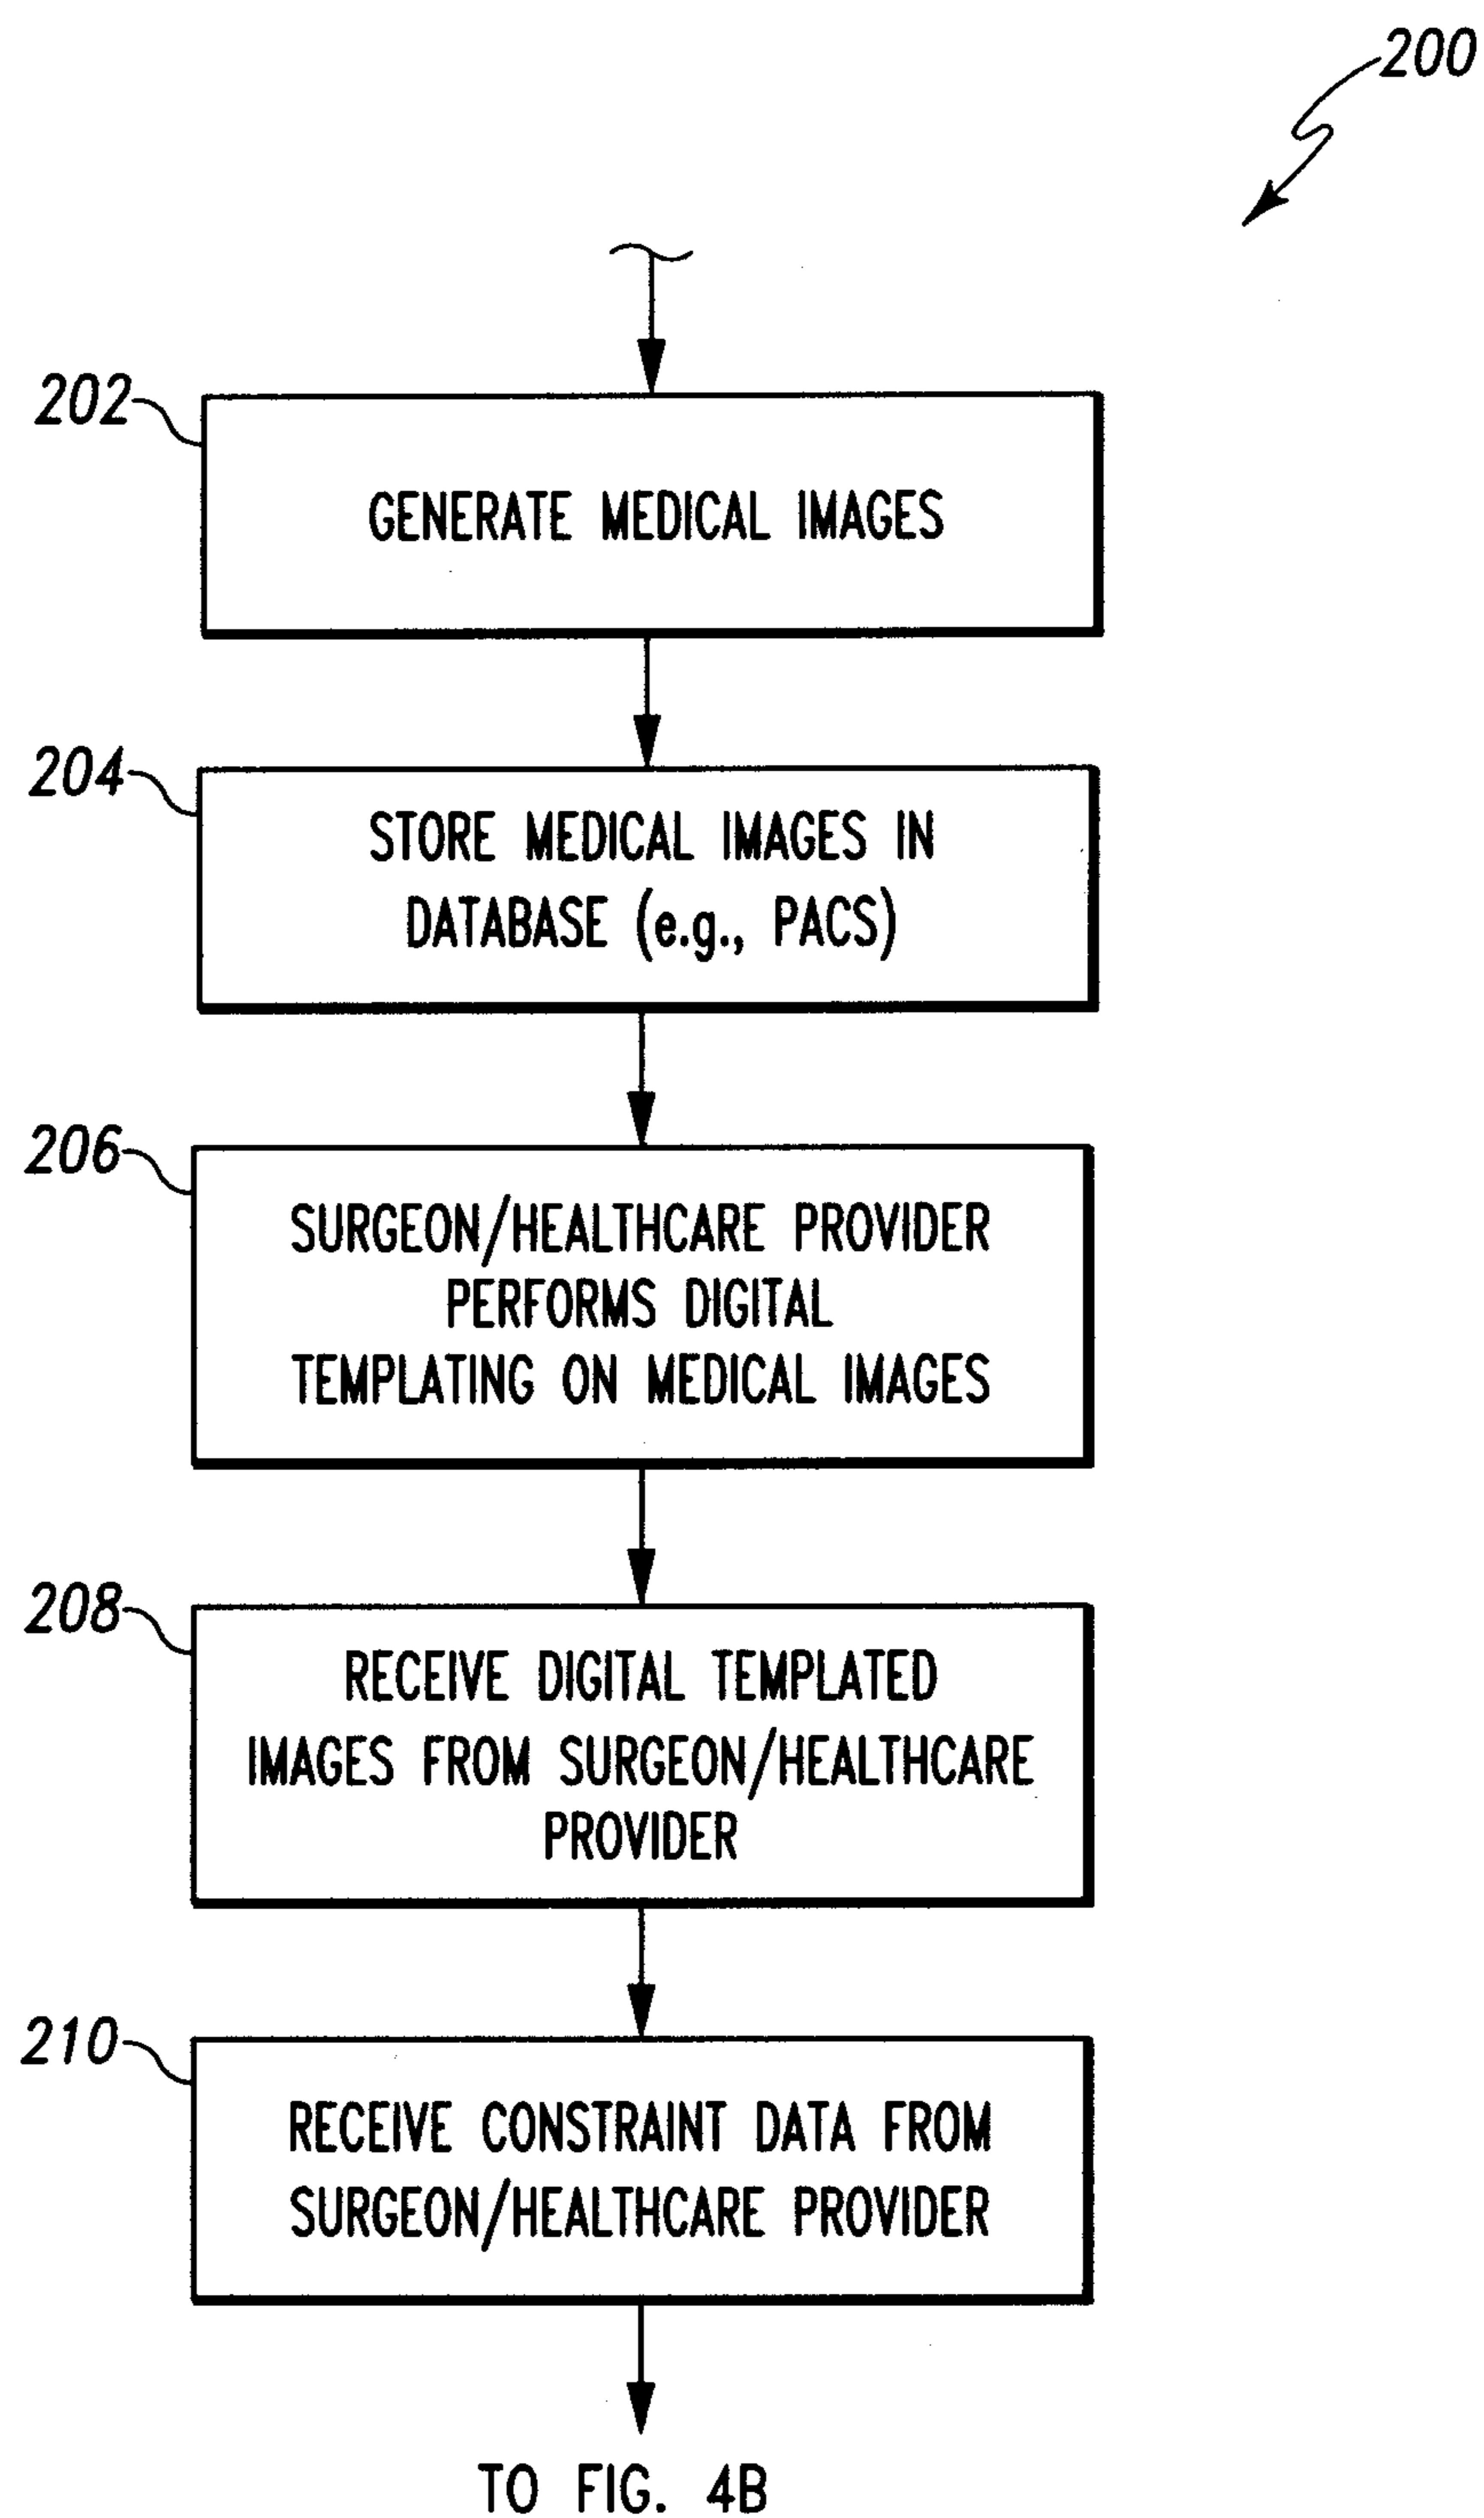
200

202

GENERATE MEDICAL IMAGES

204

STORE MEDICAL IMAGES IN DATABASE (e.g., PACS)

206

SURGEON/HEALTHCARE PROVIDER PERFORMS DIGITAL TEMPLATING ON MEDICAL IMAGES

208

RECEIVE DIGITAL TEMPLATED IMAGES FROM SURGEON/HEALTHCARE PROVIDER

210

RECEIVE CONSTRAINT DATA FROM SURGEON/HEALTHCARE PROVIDER

TO FIG. 4B